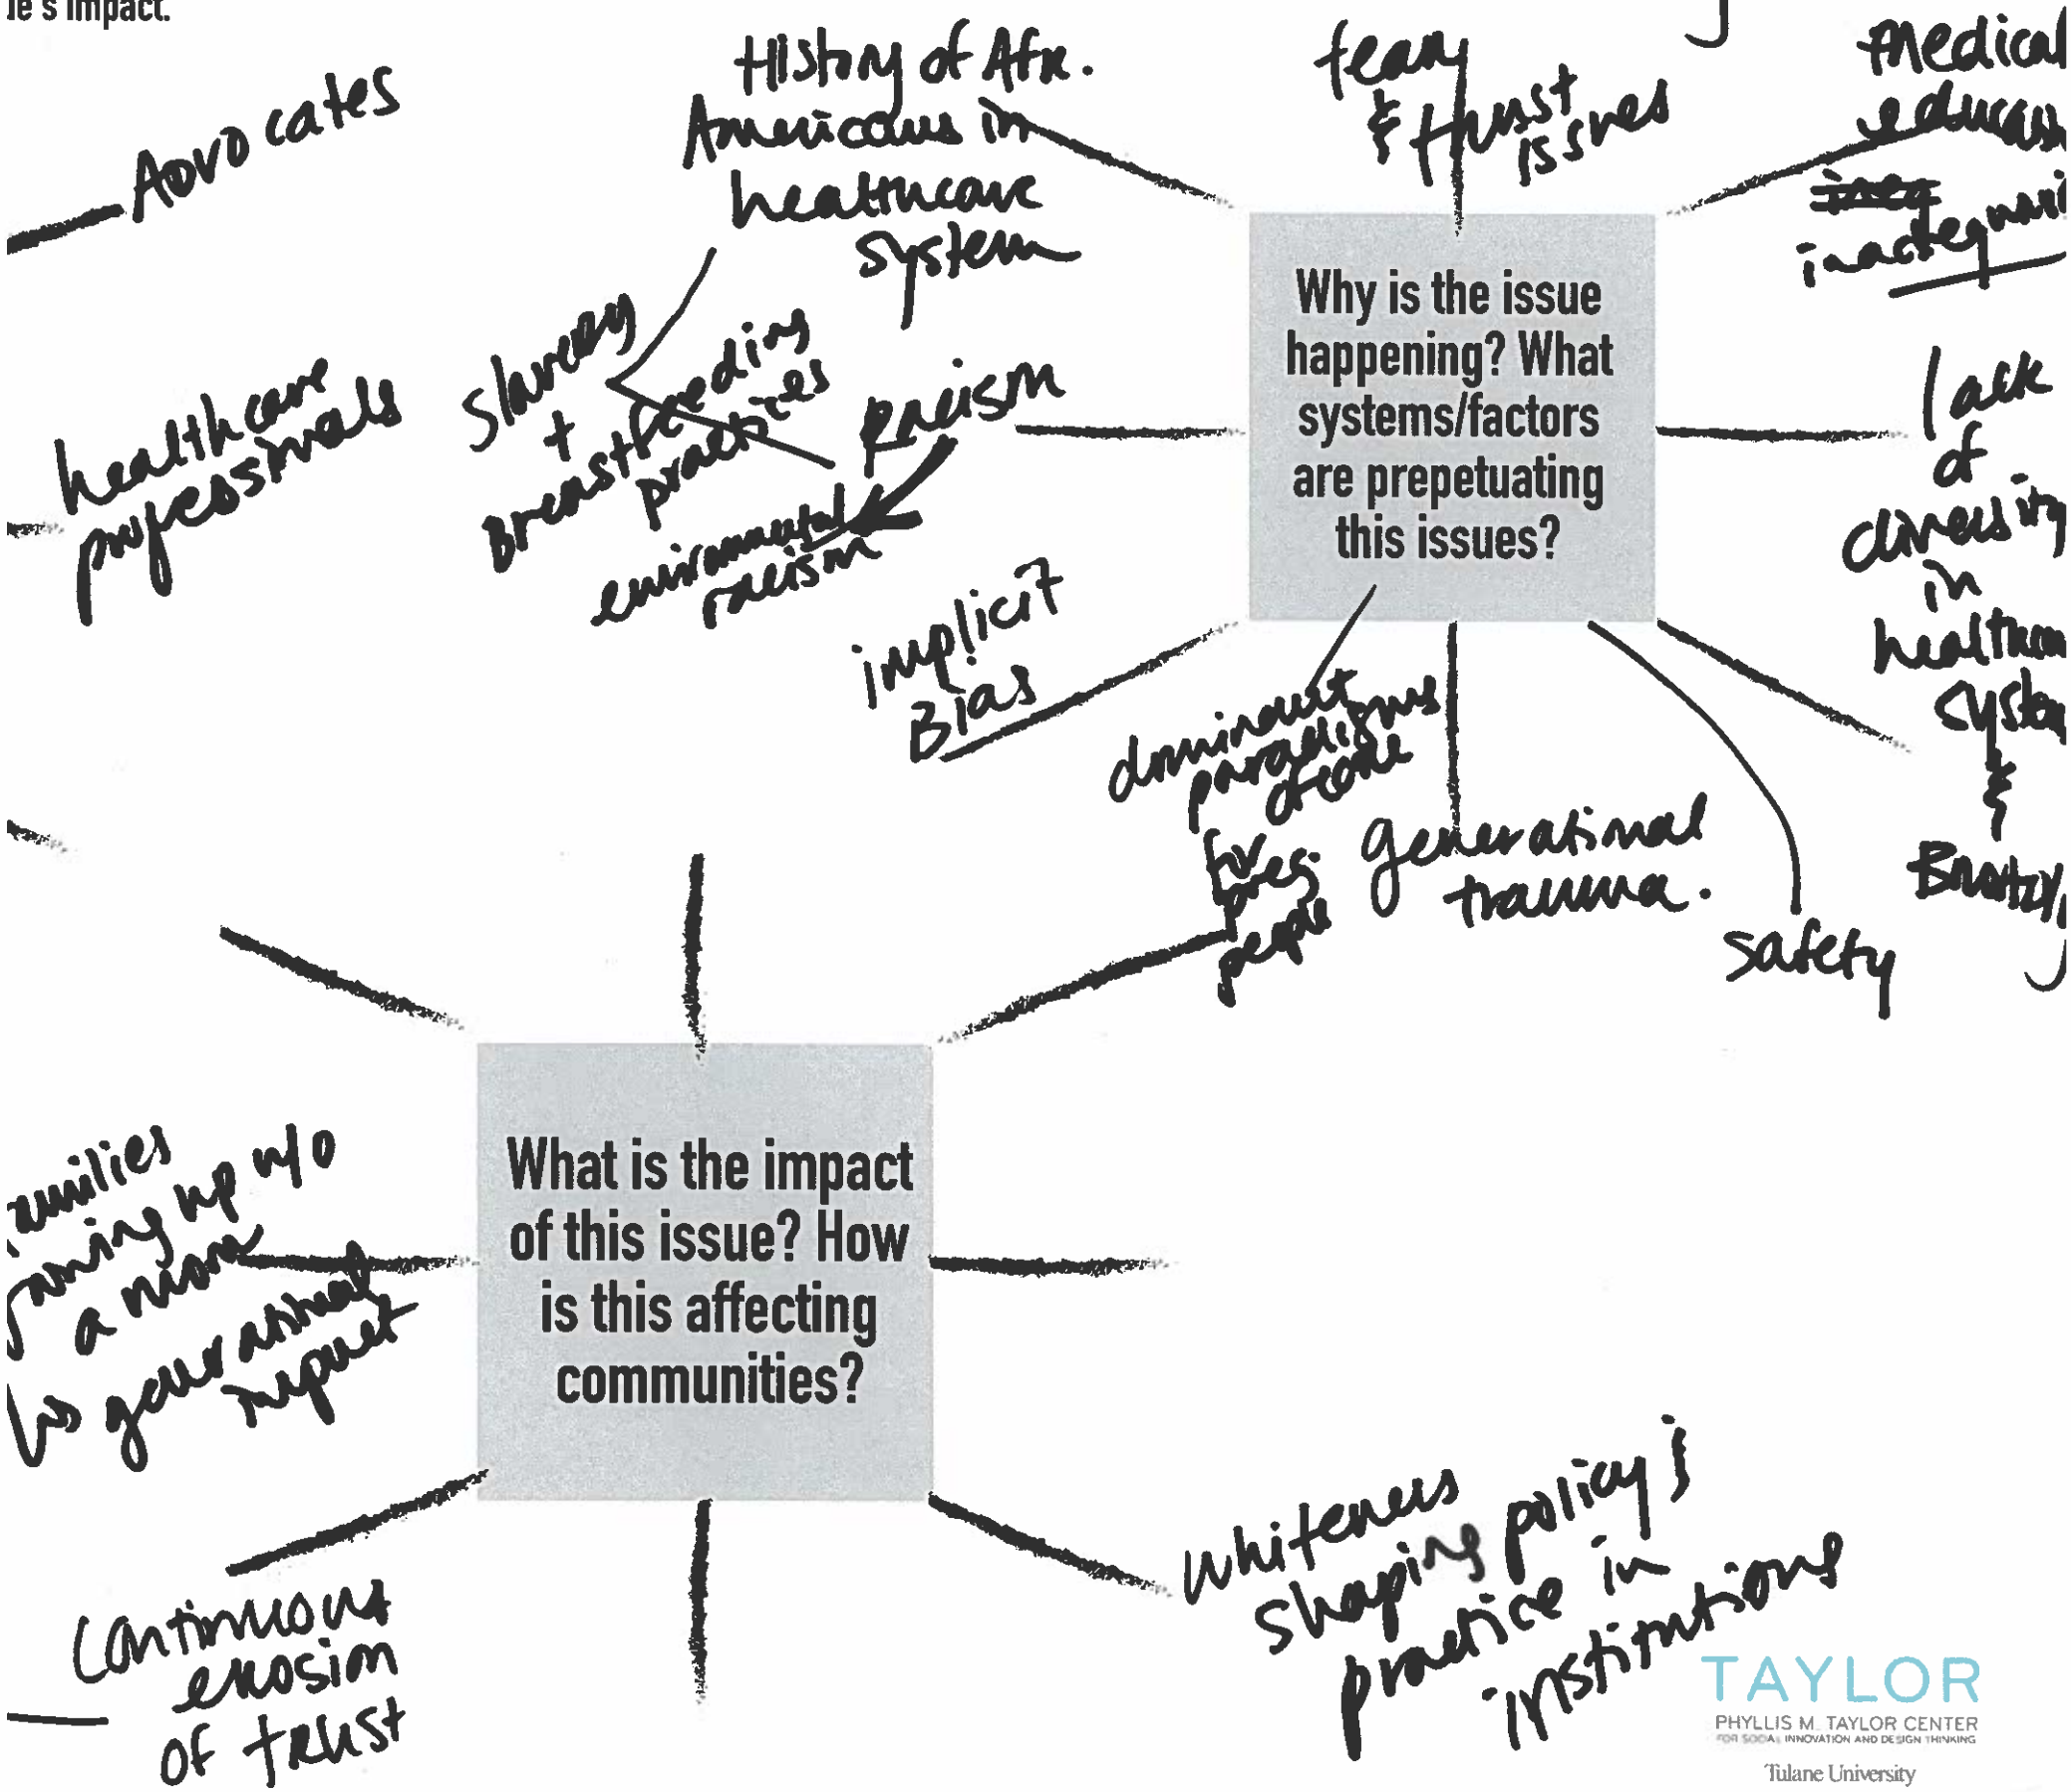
le's impact.

Advocates

History of Afr. Americans in healthcare system

fear & trust issues

medical education ~~ineq~~ inadequacies

healthcare professionals

slavery + breastfeeding practices

Racism

environmental racism

Why is the issue happening? What systems/factors are prepetuating this issues?

lack of diversity in healthcare system & Bravery

implicit Bias

dominant paradigms of care for ~~pres~~ people

generational trauma.

safety

What is the impact of this issue? How is this affecting communities?

families raising up w/o a mom ~~to~~ generational impact

continuous erosion of trust

whiteness shaping policy & practice in institutions

TAYLOR
PHYLLIS M. TAYLOR CENTER
FOR SOCIAL INNOVATION AND DESIGN THINKING
Tulane University